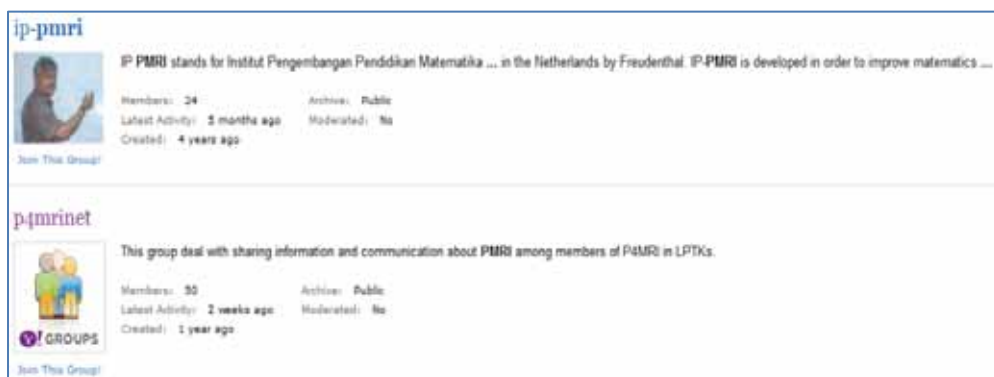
ip-pmri

IP PMRI stands for Institut Pengembangan Pendidikan Matematika ... in the Netherlands by Freudenthal. IP-PMRI is developed in order to improve matematics ...

Members: 24
Archive: Public
Latest Activity: 5 months ago
Moderated: No
Created: 4 years ago

Join This Group!

p4mrinet

This group deal with sharing information and communication about PMRI among members of P4MRI in LPTKs.

Members: 50
Archive: Public
Latest Activity: 2 weeks ago
Moderated: No
Created: 1 year ago

Y! GROUPS

Join This Group!